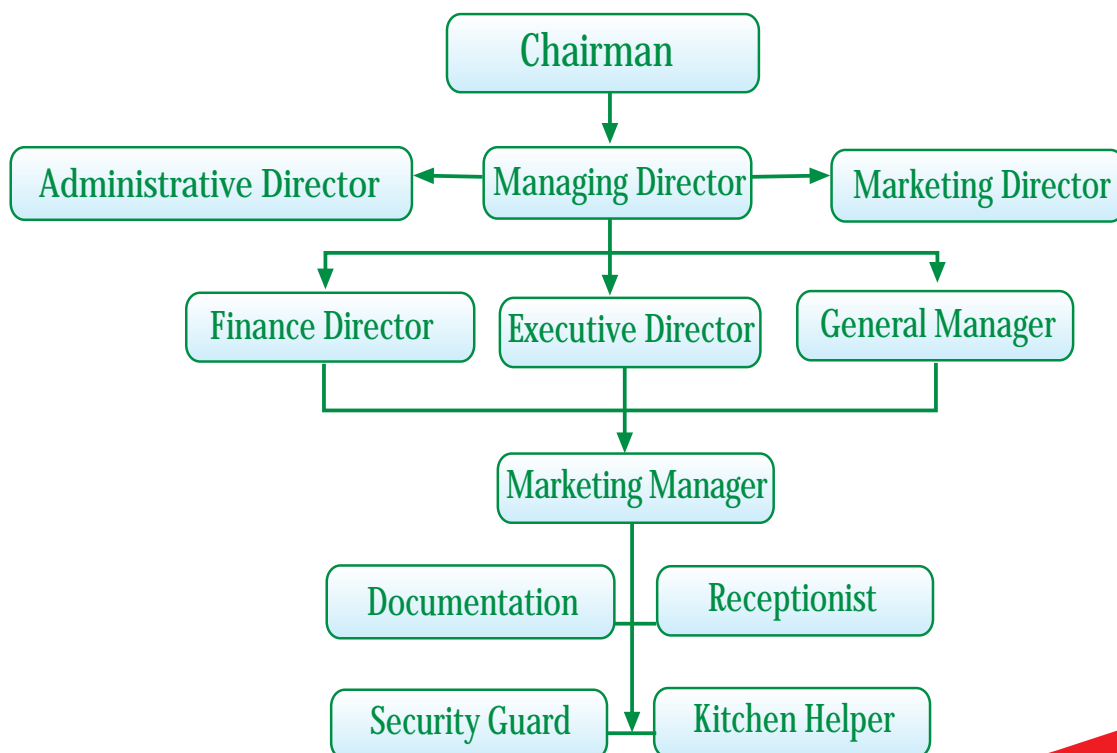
Chairman

Administrative Director

Managing Director

Marketing Director

Finance Director

Executive Director

General Manager

Marketing Manager

Documentation

Receptionist

Security Guard

Kitchen Helper